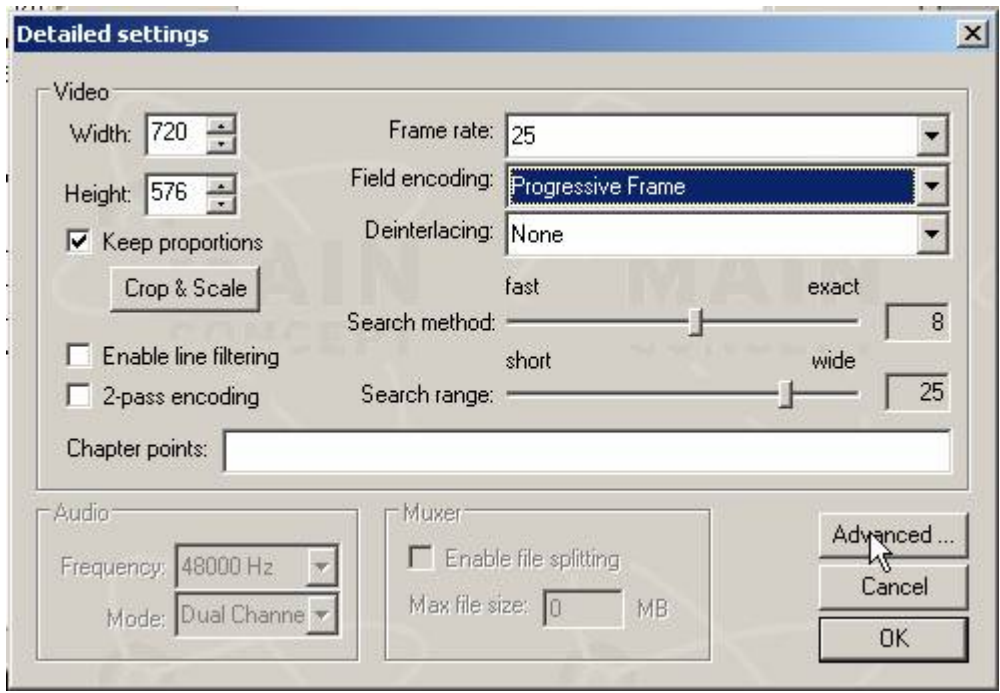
Detailed settings

Video

Width: 720

Height: 576

Keep proportions

Crop & Scale

Frame rate: 25

Field encoding: Progressive Frame

Deinterlacing: None

fast

exact

Search method: 8

short

wide

Search range: 25

Enable line filtering

2-pass encoding

Chapter points:

Audio

Frequency: 48000 Hz

Mode: Dual Channe

Muxer

Enable file splitting

Max file size: 0 MB

Advanced ...

Cancel

OK